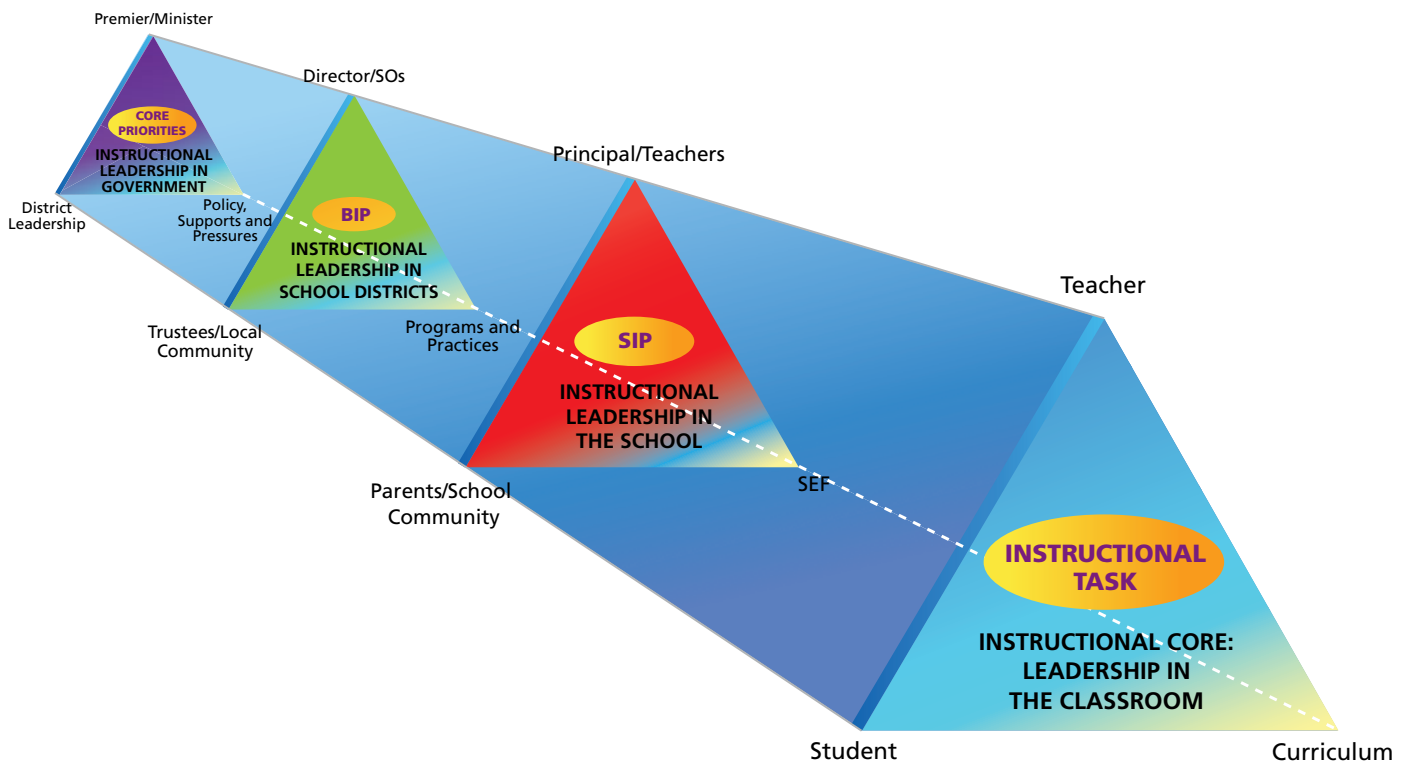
Premier/Minister

CORE PRIORITIES

INSTRUCTIONAL LEADERSHIP IN GOVERNMENT

District Leadership

Policy, Supports and Pressures

Director/SOs

BIP

INSTRUCTIONAL LEADERSHIP IN SCHOOL DISTRICTS

Trustees/Local Community

Programs and Practices

Principal/Teachers

SIP

INSTRUCTIONAL LEADERSHIP IN THE SCHOOL

Parents/School Community

SEF

Teacher

INSTRUCTIONAL TASK

INSTRUCTIONAL CORE: LEADERSHIP IN THE CLASSROOM

Student

Curriculum